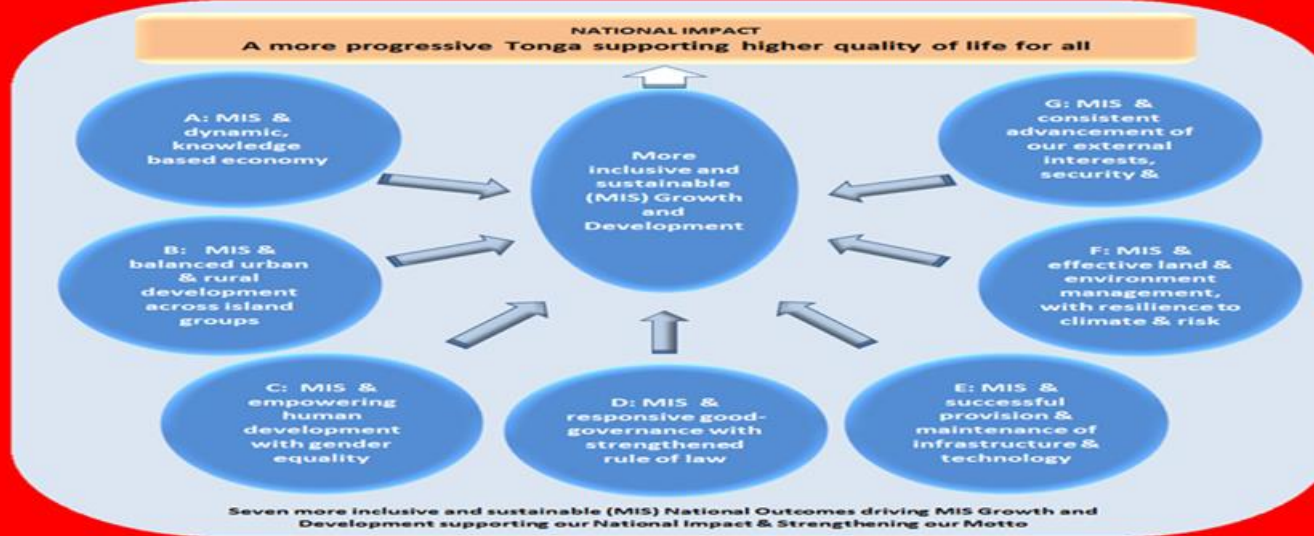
NATIONAL IMPACT
A more progressive Tonga supporting higher quality of life for all

A: MIS & dynamic, knowledge based economy

More inclusive and sustainable (MIS) Growth and Development

G: MIS & consistent advancement of our external interests, security &

B: MIS & balanced urban & rural development across island groups

F: MIS & effective land & environment management, with resilience to climate & risk

C: MIS & empowering human development with gender equality

D: MIS & responsive good-governance with strengthened rule of law

E: MIS & successful provision & maintenance of infrastructure & technology

Seven more inclusive and sustainable (MIS) National Outcomes driving MIS Growth and Development supporting our National Impact & Strengthening our Motto